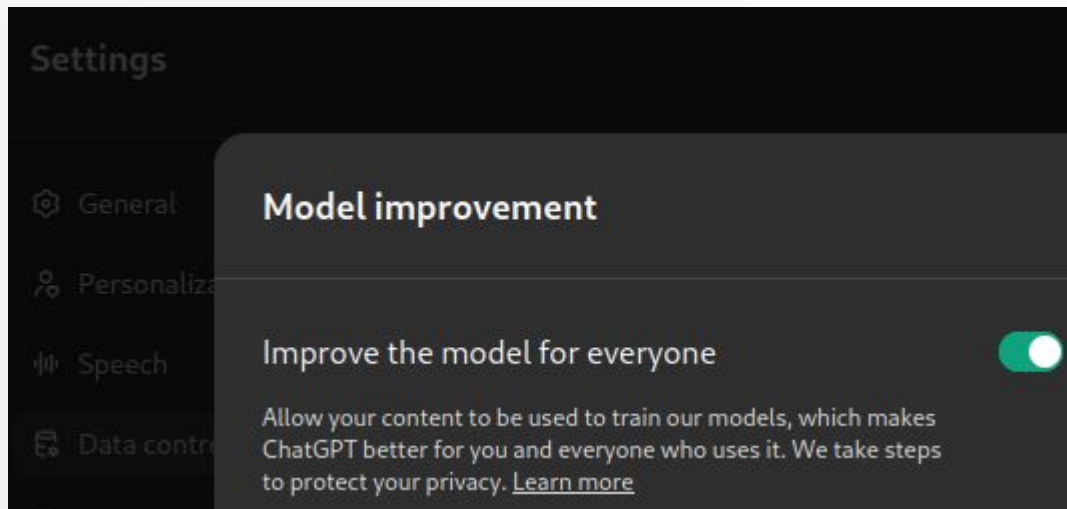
Settings

General

Personaliz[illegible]

Speech

Data contr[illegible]

Model improvement

Improve the model for everyone

Allow your content to be used to train our models, which makes ChatGPT better for you and everyone who uses it. We take steps to protect your privacy. Learn more